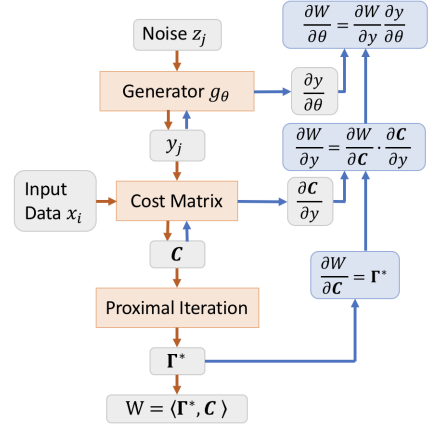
Noise $z_j$

Generator $g_\theta$

$y_j$

Input Data $x_i$

Cost Matrix

$\boldsymbol{C}$

Proximal Iteration

$\boldsymbol{\Gamma}^*$

$W = \langle \boldsymbol{\Gamma}^*, \boldsymbol{C} \rangle$

$\frac{\partial W}{\partial \theta} = \frac{\partial W}{\partial y} \frac{\partial y}{\partial \theta}$

$\frac{\partial y}{\partial \theta}$

$\frac{\partial W}{\partial y} = \frac{\partial W}{\partial \boldsymbol{C}} \cdot \frac{\partial \boldsymbol{C}}{\partial y}$

$\frac{\partial \boldsymbol{C}}{\partial y}$

$\frac{\partial W}{\partial \boldsymbol{C}} = \boldsymbol{\Gamma}^*$